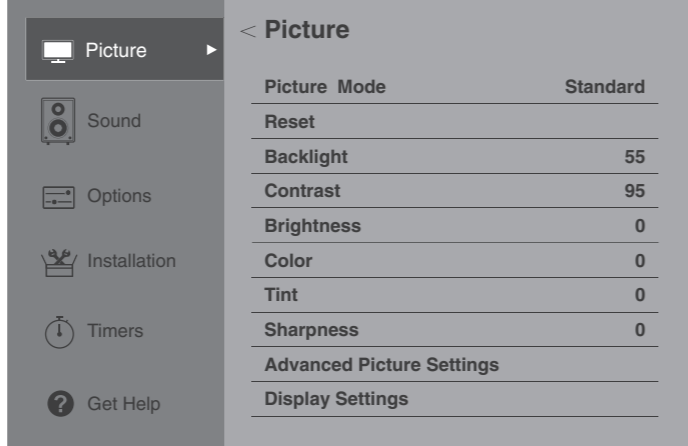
Picture ►
Sound
Options
Installation
Timers
Get Help

< Picture

| | |
|---|---|
| Picture Mode | Standard |
| Reset | |
| Backlight | 55 |
| Contrast | 95 |
| Brightness | 0 |
| Color | 0 |
| Tint | 0 |
| Sharpness | 0 |
| Advanced Picture Settings | |
| Display Settings | |